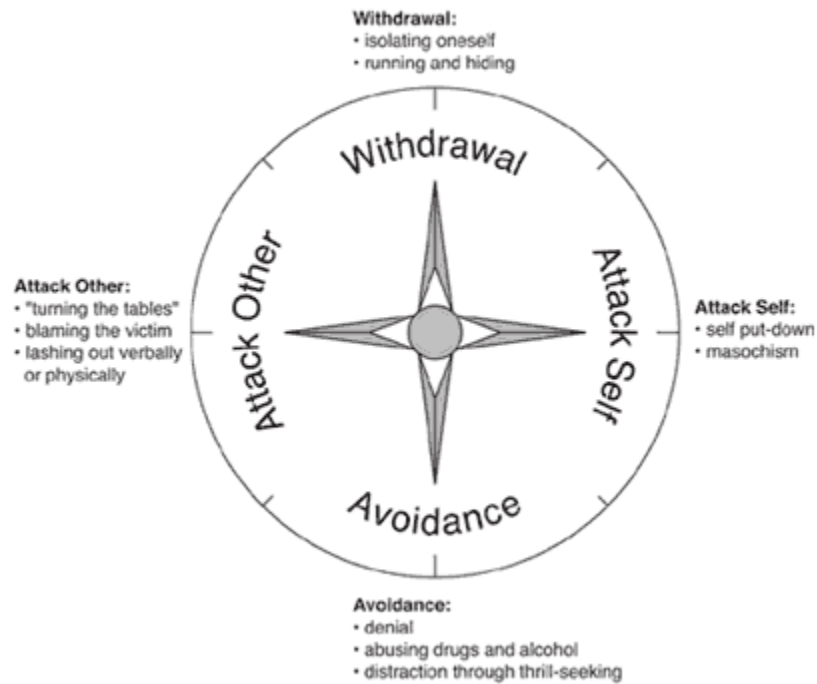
Withdrawal:
• isolating oneself
• running and hiding

Withdrawal

Attack Other:
• "turning the tables"
• blaming the victim
• lashing out verbally or physically

Attack Other

Attack Self

Attack Self:
• self put-down
• masochism

Avoidance

Avoidance:
• denial
• abusing drugs and alcohol
• distraction through thrill-seeking